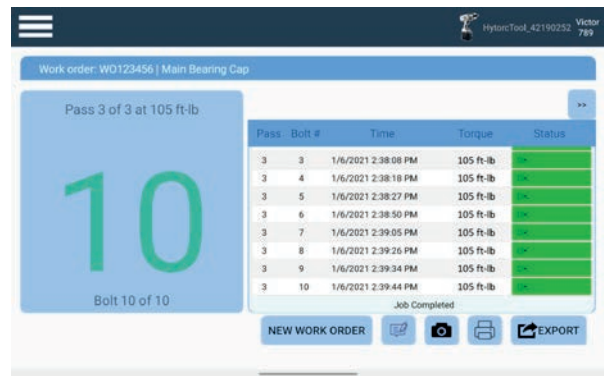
HytorcTool_42190252 Victor 789

Work order: WO123456 | Main Bearing Cap

Pass 3 of 3 at 105 ft-lb

10

Bolt 10 of 10

>>

| Pass | Bolt # | Time | Torque | Status |
|---|---|---|---|---|
| 3 | 3 | 1/6/2021 2:38:08 PM | 105 ft-lb | OK |
| 3 | 4 | 1/6/2021 2:38:18 PM | 105 ft-lb | OK |
| 3 | 5 | 1/6/2021 2:38:27 PM | 105 ft-lb | OK |
| 3 | 6 | 1/6/2021 2:38:50 PM | 105 ft-lb | OK |
| 3 | 7 | 1/6/2021 2:39:05 PM | 105 ft-lb | OK |
| 3 | 8 | 1/6/2021 2:39:26 PM | 105 ft-lb | OK |
| 3 | 9 | 1/6/2021 2:39:34 PM | 105 ft-lb | OK |
| 3 | 10 | 1/6/2021 2:39:44 PM | 105 ft-lb | OK |

Job Completed

NEW WORK ORDER

EXPORT